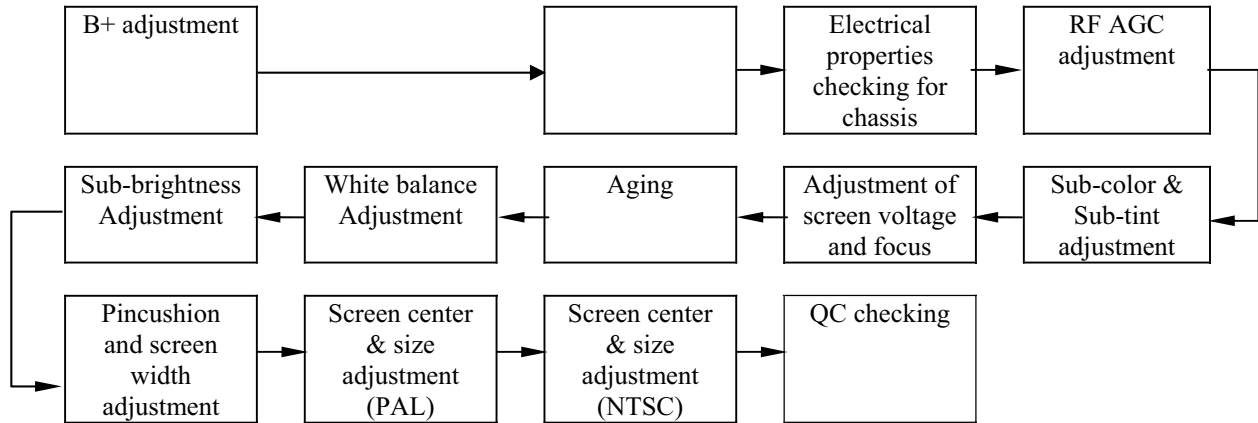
B+ adjustment

Electrical properties checking for chassis

RF AGC adjustment

Sub-color & Sub-tint adjustment

Adjustment of screen voltage and focus

Aging

White balance Adjustment

Sub-brightness Adjustment

Pincushion and screen width adjustment

Screen center & size adjustment (PAL)

Screen center & size adjustment (NTSC)

QC checking